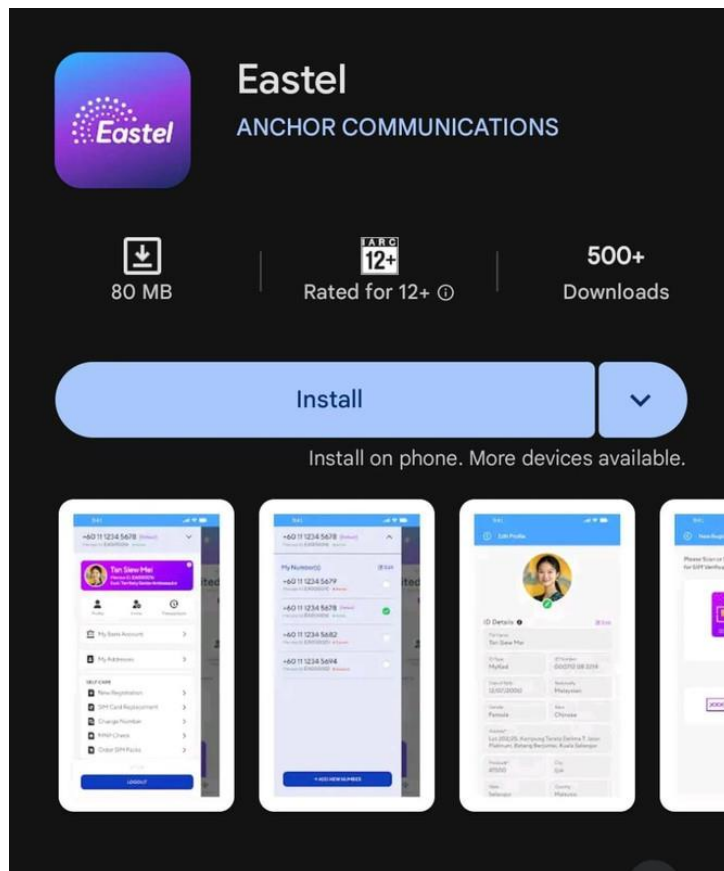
Eastel

Eastel
ANCHOR COMMUNICATIONS

80 MB

IARC 12+
Rated for 12+ ⓘ

500+
Downloads

Install

Install on phone. More devices available.

+60 11 1234 5678

Tan Siew Mei

My Bank Account

My Addresses

SELF CARE

New Registration

SIM Card Replacement

Change Number

MNP Check

Order SIM Packs

LOGOUT

+60 11 1234 5678

My Number(s)

+60 11 1234 5679

+60 11 1234 5678

+60 11 1234 5682

+60 11 1234 5694

+ ADD NEW NUMBER

Edit Profile

ID Details

Tan Siew Mei

MyKad

Malaysian

Female

Chinese

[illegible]